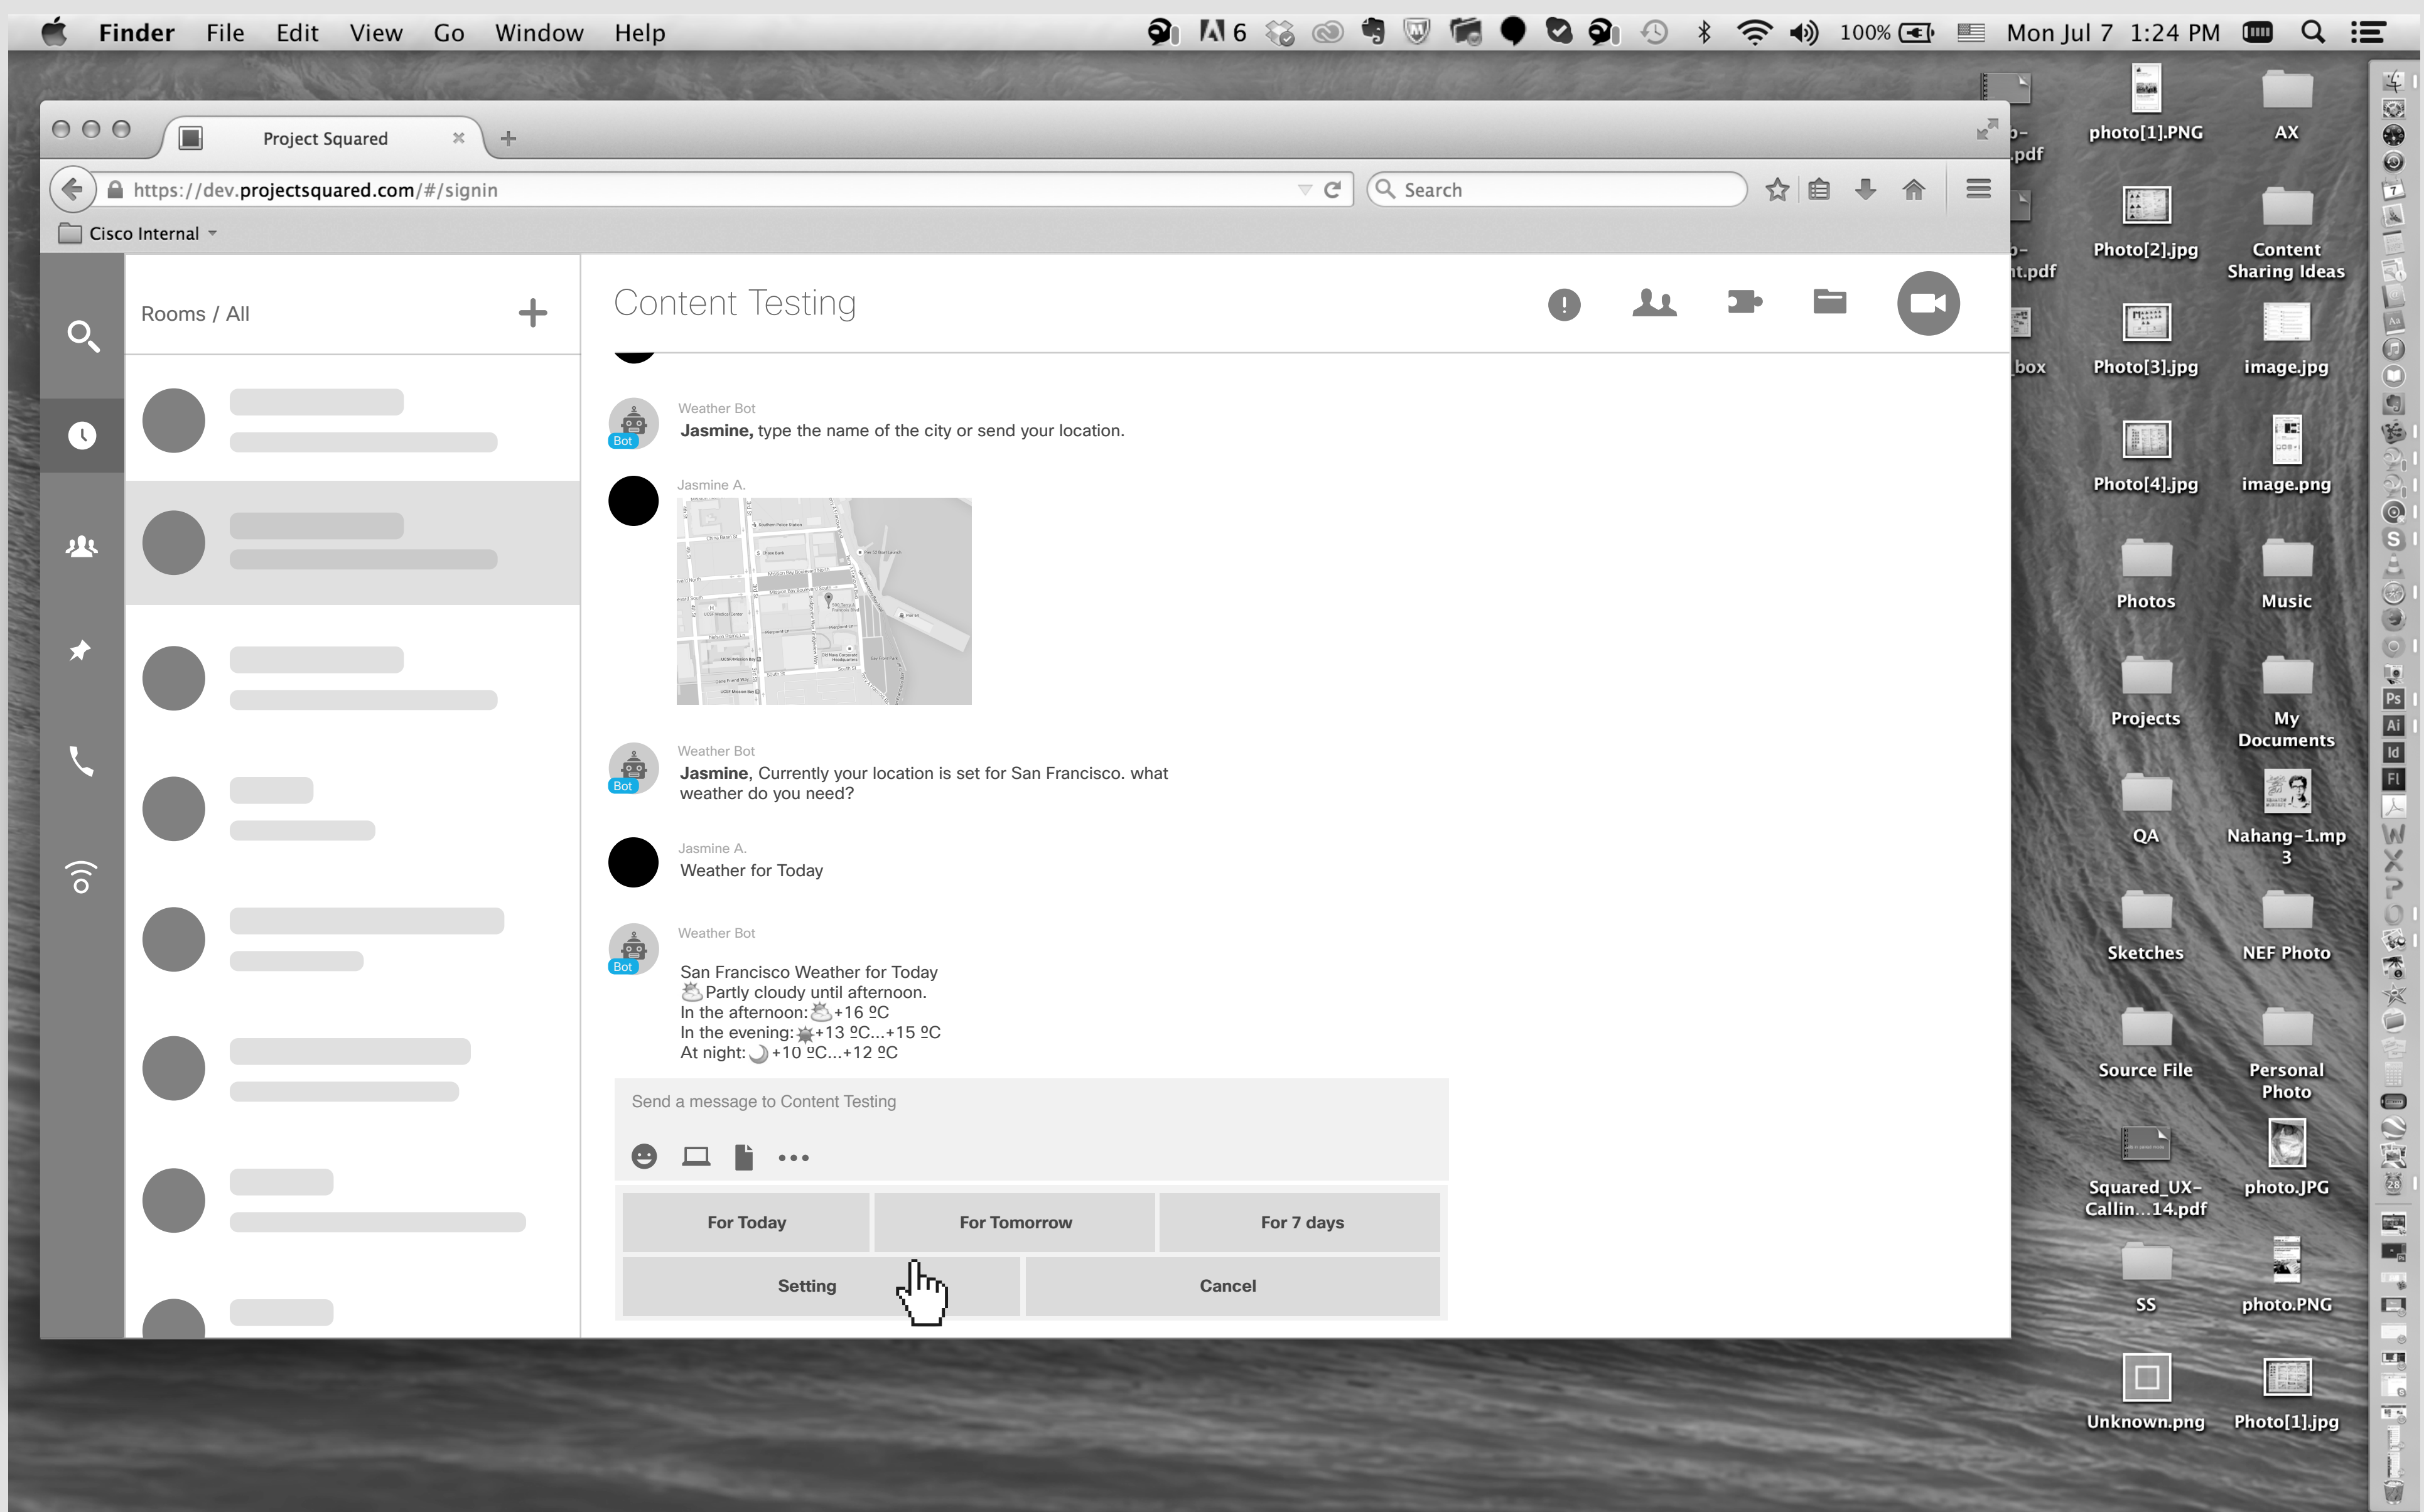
Finder File Edit View Go Window Help

6 100% Mon Jul 7 1:24 PM

Project Squared

https://dev.projectsquared.com/#/signin

Search

Cisco Internal

Rooms / All

Content Testing

Weather Bot
Bot
**Jasmine,** type the name of the city or send your location.

Jasmine A.

Weather Bot
Bot
**Jasmine**, Currently your location is set for San Francisco. what weather do you need?

Jasmine A.
Weather for Today

Weather Bot
Bot
San Francisco Weather for Today
Partly cloudy until afternoon.
In the afternoon: +16 ºC
In the evening: +13 ºC...+15 ºC
At night: +10 ºC...+12 ºC

Send a message to Content Testing

For Today
For Tomorrow
For 7 days
Setting
Cancel

photo[1].PNG
AX
Photo[2].jpg
Content Sharing Ideas
Photo[3].jpg
image.jpg
Photo[4].jpg
image.png
Photos
Music
Projects
My Documents
QA
Nahang-1.mp3
Sketches
NEF Photo
Source File
Personal Photo
Squared_UX-Callin...14.pdf
photo.JPG
SS
photo.PNG
Unknown.png
Photo[1].jpg